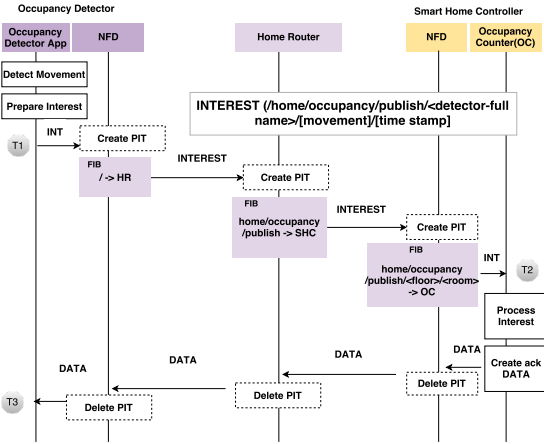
Occupancy Detector

Smart Home Controller

Occupancy Detector App

NFD

Home Router

NFD

Occupancy Counter(OC)

Detect Movement

Prepare Interest

INTEREST (/home/occupancy/publish/<detector-full name>/[movement]/[time stamp]

T1

INT

Create PIT

FIB

/ -> HR

INTEREST

Create PIT

FIB

home/occupancy /publish -> SHC

INTEREST

Create PIT

FIB

home/occupancy /publish/<floor>/<room> -> OC

INT

T2

Process Interest

DATA

Create ack DATA

DATA

DATA

Delete PIT

DATA

Delete PIT

T3

Delete PIT